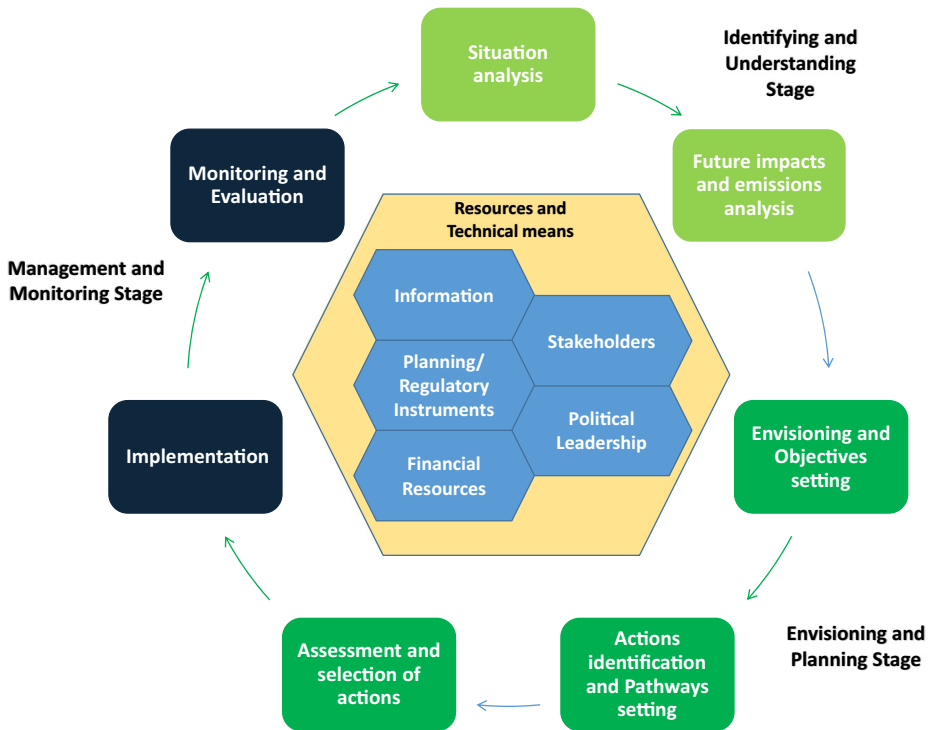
Situation analysis

Identifying and Understanding Stage

Future impacts and emissions analysis

Envisioning and Objectives setting

Envisioning and Planning Stage

Actions identification and Pathways setting

Assessment and selection of actions

Implementation

Management and Monitoring Stage

Monitoring and Evaluation

Resources and Technical means

Information

Stakeholders

Planning/ Regulatory Instruments

Political Leadership

Financial Resources